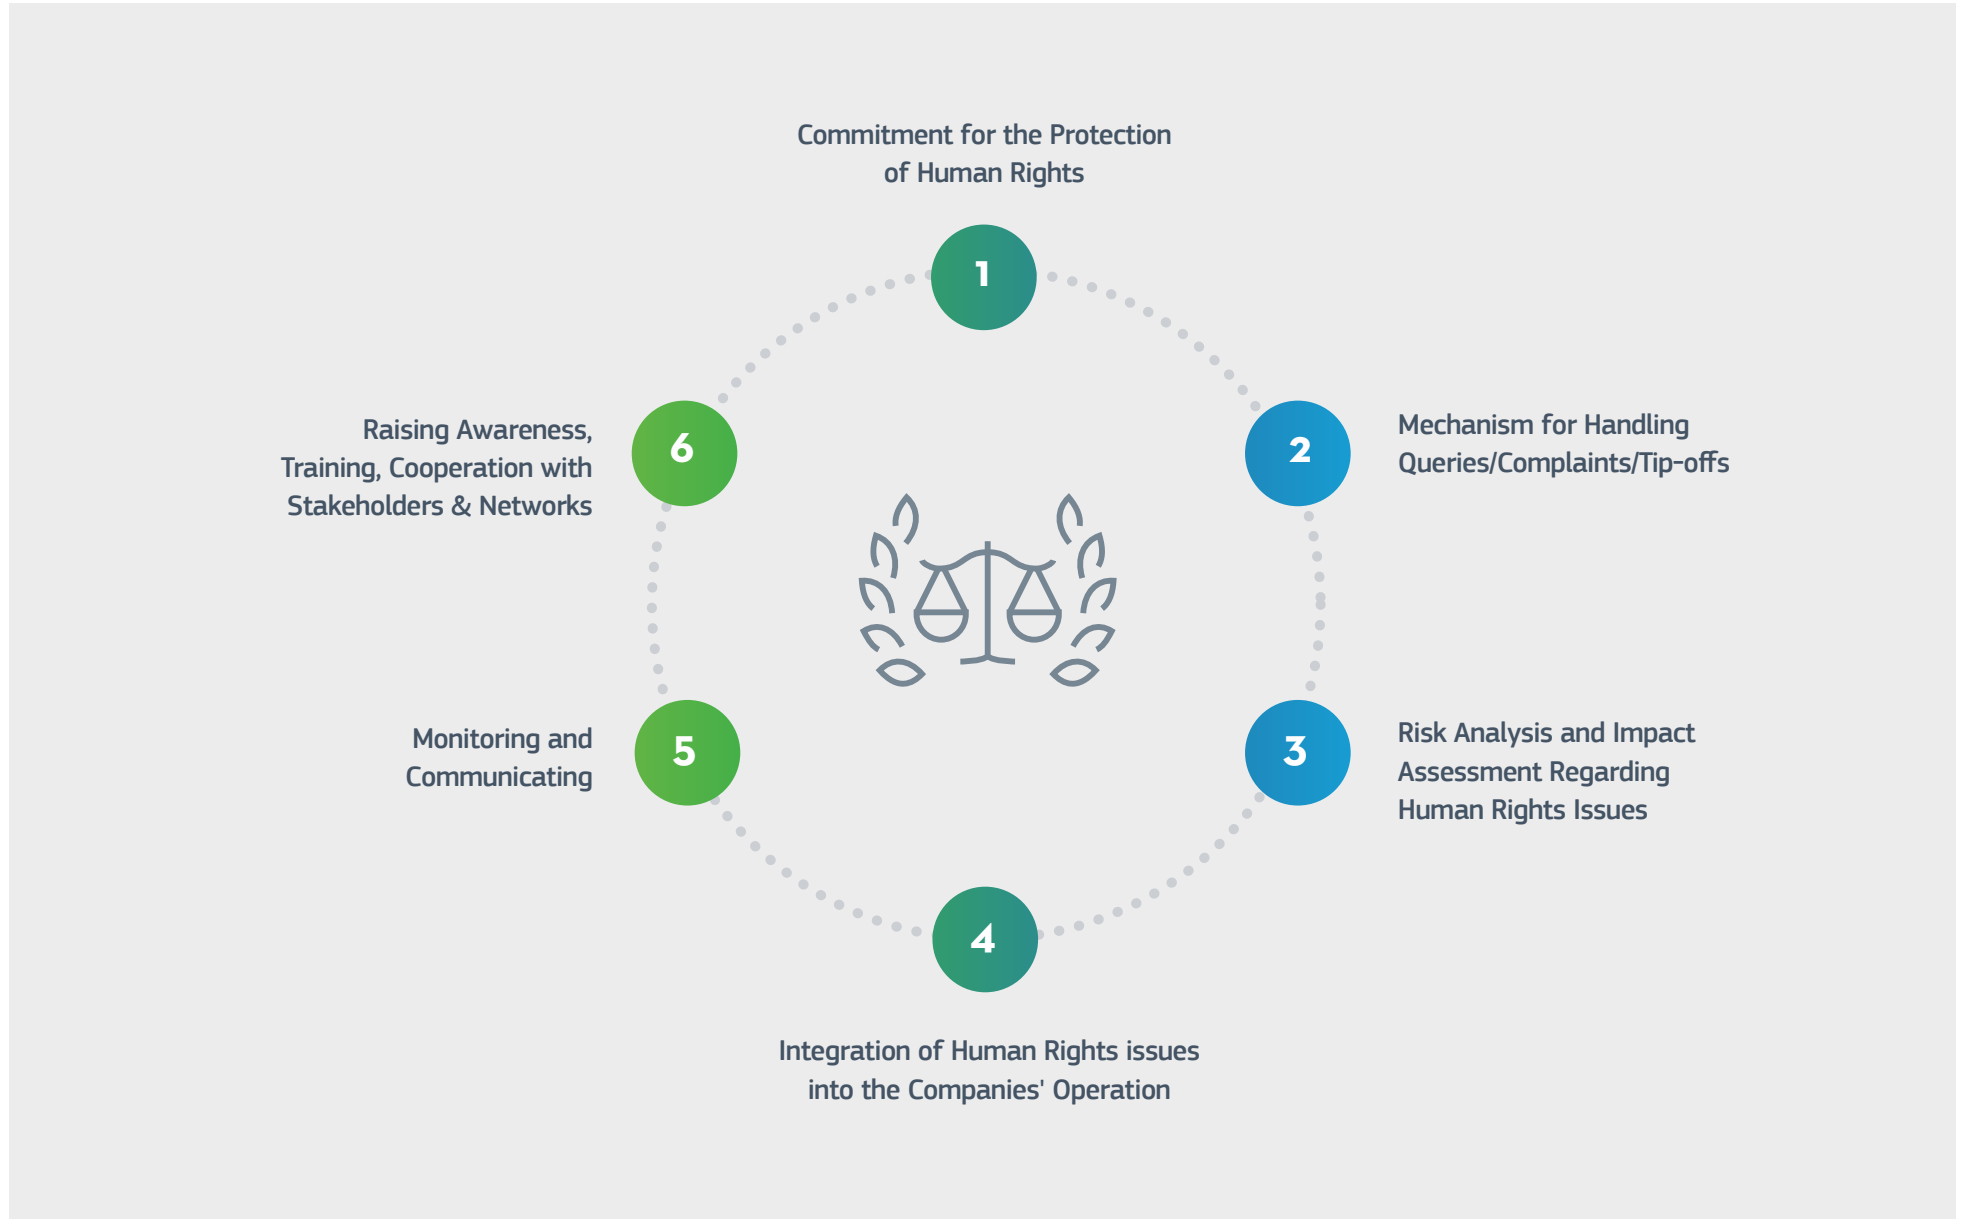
Commitment for the Protection of Human Rights

1

Raising Awareness, Training, Cooperation with Stakeholders & Networks

6

2

Mechanism for Handling Queries/Complaints/Tip-offs

Monitoring and Communicating

5

3

Risk Analysis and Impact Assessment Regarding Human Rights Issues

4

Integration of Human Rights issues into the Companies' Operation